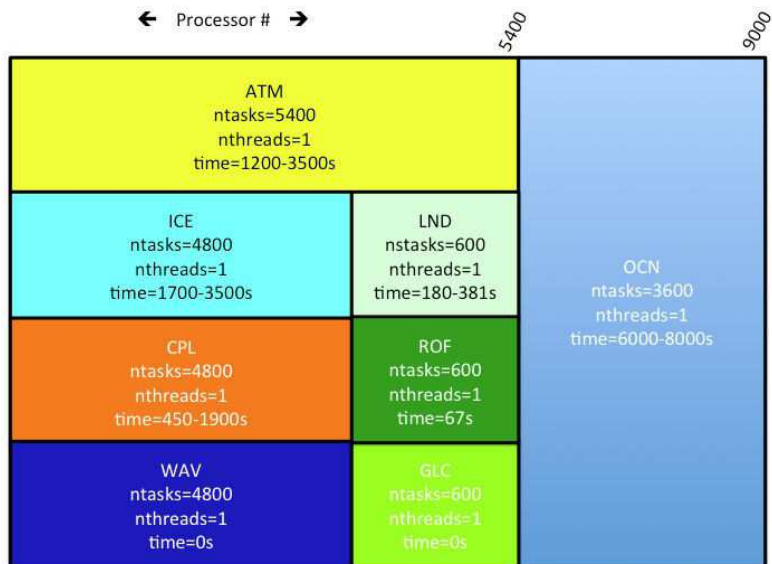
← Processor # →

5400

9000

ATM
ntasks=5400
nthreads=1
time=1200-3500s

ICE
ntasks=4800
nthreads=1
time=1700-3500s

LND
nstasks=600
nthreads=1
time=180-381s

OCN
ntasks=3600
nthreads=1
time=6000-8000s

CPL
ntasks=4800
nthreads=1
time=450-1900s

ROF
ntasks=600
nthreads=1
time=67s

WAV
ntasks=4800
nthreads=1
time=0s

GLC
ntasks=600
nthreads=1
time=0s